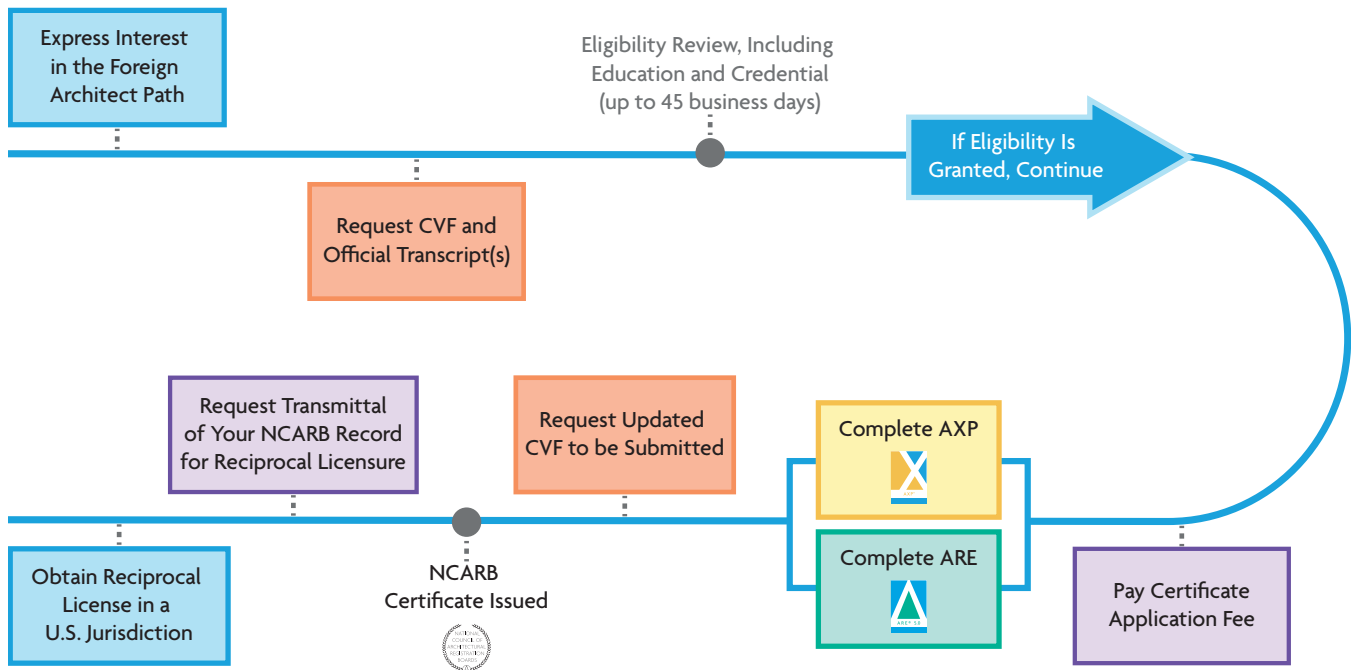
Express Interest in the Foreign Architect Path

Eligibility Review, Including Education and Credential (up to 45 business days)

If Eligibility Is Granted, Continue

Request CVF and Official Transcript(s)

Request Transmittal of Your NCARB Record for Reciprocal Licensure

Request Updated CVF to be Submitted

Complete AXP

AXP

Complete ARE

ARE® 5.0

Obtain Reciprocal License in a U.S. Jurisdiction

NCARB Certificate Issued

NATIONAL COUNCIL OF ARCHITECTURAL REGISTRATION BOARDS

Pay Certificate Application Fee